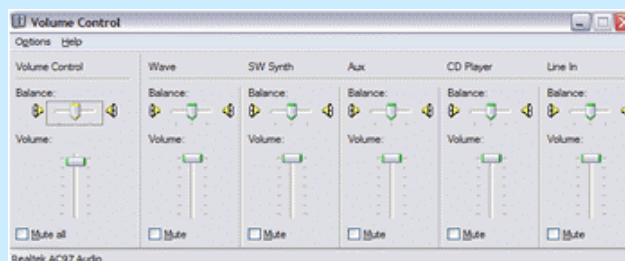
Volume Control

Options Help

Volume Control
Balance:
Volume:
Mute all

Wave
Balance:
Volume:
Mute

SW Synth
Balance:
Volume:
Mute

Aux
Balance:
Volume:
Mute

CD Player
Balance:
Volume:
Mute

Line In
Balance:
Volume:
Mute

Realtek AC97 Audio